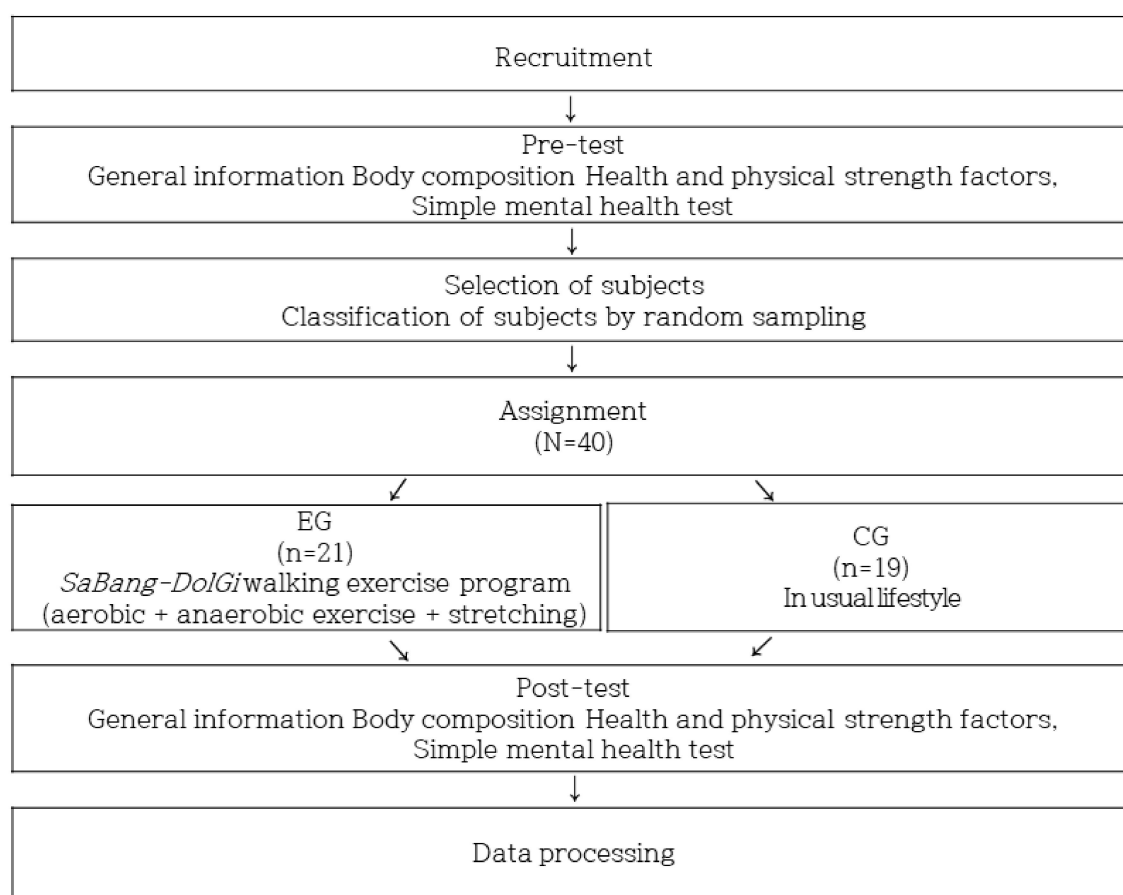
Recruitment

Pre-test
General information Body composition Health and physical strength factors, Simple mental health test

Selection of subjects
Classification of subjects by random sampling

Assignment
(N=40)

EG
(n=21)
SaBang-DolGi walking exercise program
(aerobic + anaerobic exercise + stretching)

CG
(n=19)
In usual lifestyle

Post-test
General information Body composition Health and physical strength factors, Simple mental health test

Data processing